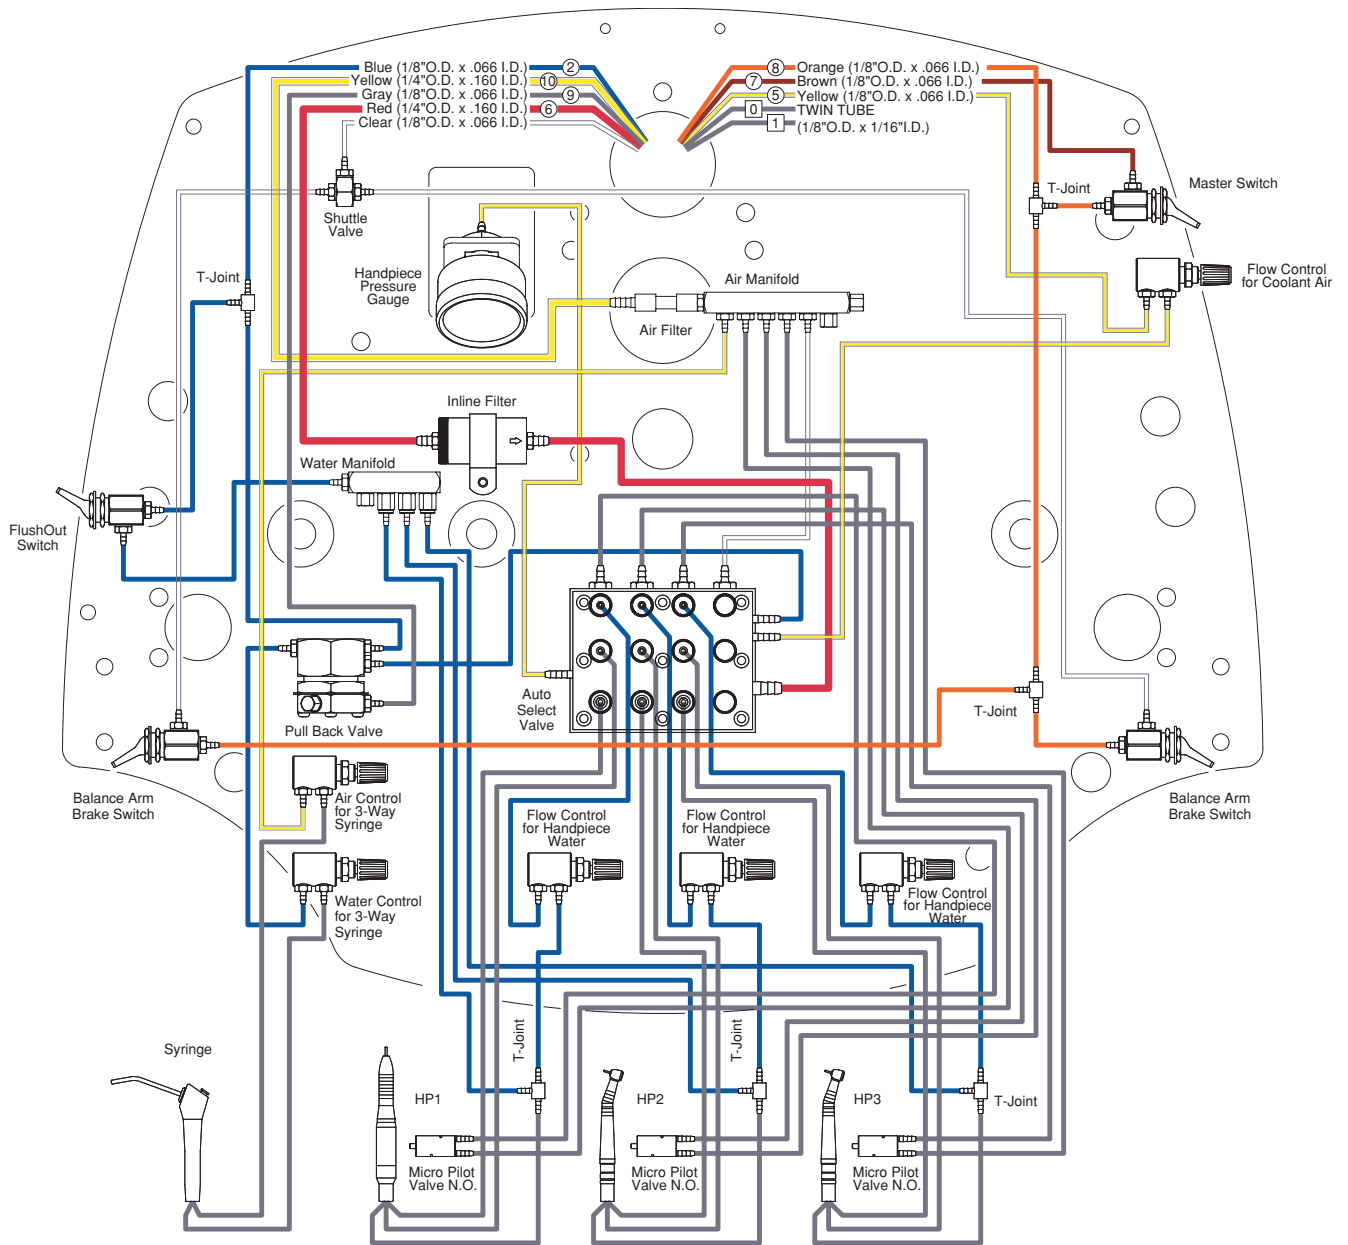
Blue (1/8"O.D. x .066 I.D.) 2
Yellow (1/4"O.D. x .160 I.D.) 10
Gray (1/8"O.D. x .066 I.D.) 9
Red (1/4"O.D. x .160 I.D.) 6
Clear (1/8"O.D. x .066 I.D.)

8 Orange (1/8"O.D. x .066 I.D.)
7 Brown (1/8"O.D. x .066 I.D.)
5 Yellow (1/8"O.D. x .066 I.D.)
0 TWIN TUBE
1 (1/8"O.D. x 1/16"I.D.)

Shuttle Valve

T-Joint

Master Switch

Handpiece Pressure Gauge

Air Manifold

Flow Control for Coolant Air

T-Joint

Air Filter

Inline Filter

Water Manifold

FlushOut Switch

Auto Select Valve

Pull Back Valve

T-Joint

Balance Arm Brake Switch

Air Control for 3-Way Syringe

Balance Arm Brake Switch

Flow Control for Handpiece Water

Flow Control for Handpiece Water

Flow Control for Handpiece Water

Water Control for 3-Way Syringe

Syringe

T-Joint

T-Joint

HP1

HP2

HP3

T-Joint

Micro Pilot Valve N.O.

Micro Pilot Valve N.O.

Micro Pilot Valve N.O.